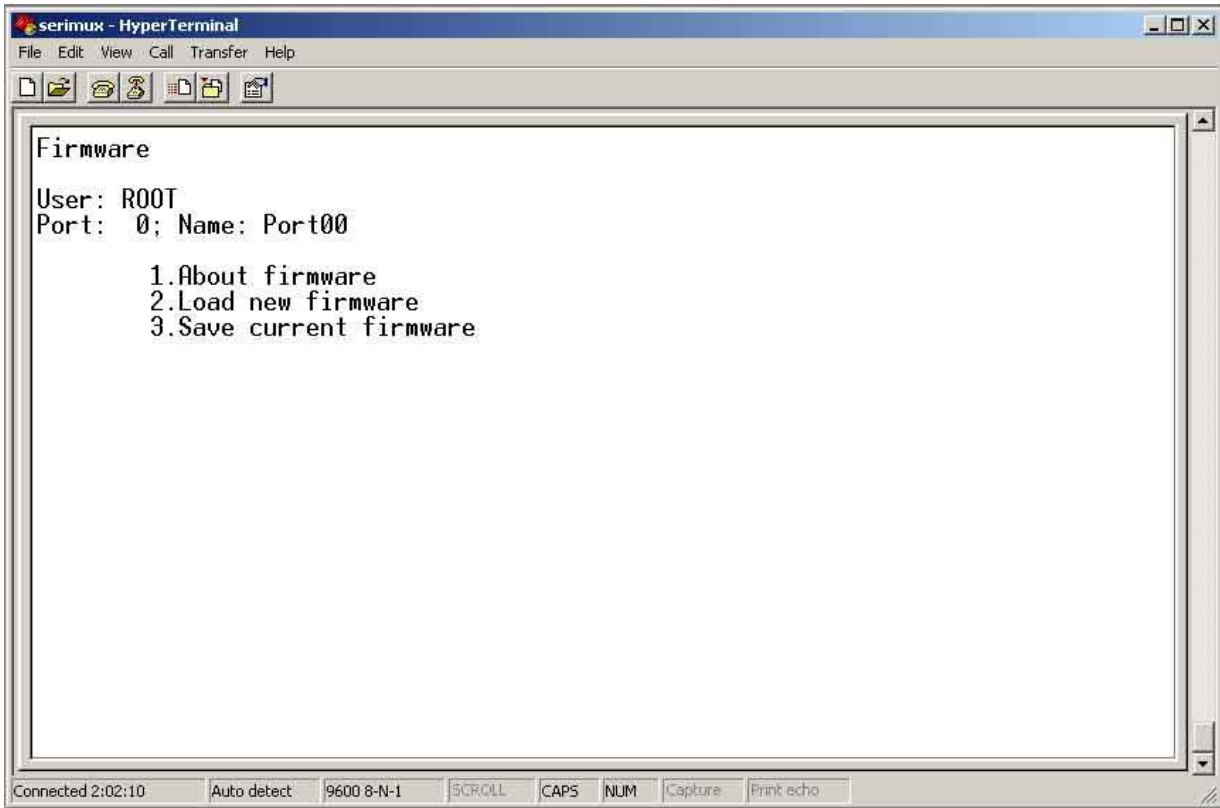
serimux - HyperTerminal

File Edit View Call Transfer Help

Firmware

User: ROOT
Port: 0; Name: Port00

1.About firmware
2.Load new firmware
3.Save current firmware

Connected 2:02:10 Auto detect 9600 8-N-1 SCROLL CAPS NUM Capture Print echo